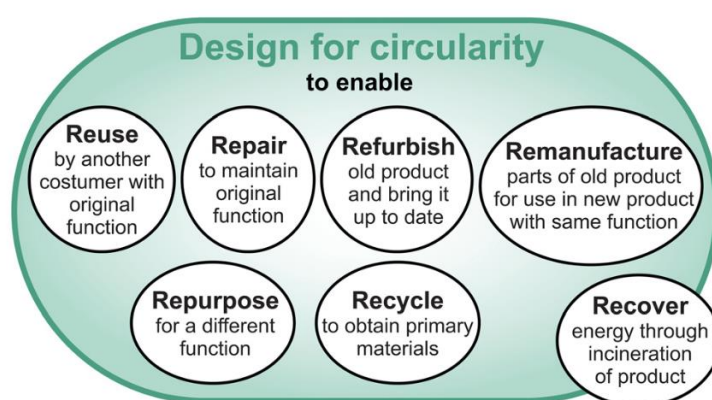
Design for circularity
to enable

Reuse
by another costumer with original function

Repair
to maintain original function

Refurbish
old product and bring it up to date

Remanufacture
parts of old product for use in new product with same function

Repurpose
for a different function

Recycle
to obtain primary materials

Recover
energy through incineration of product